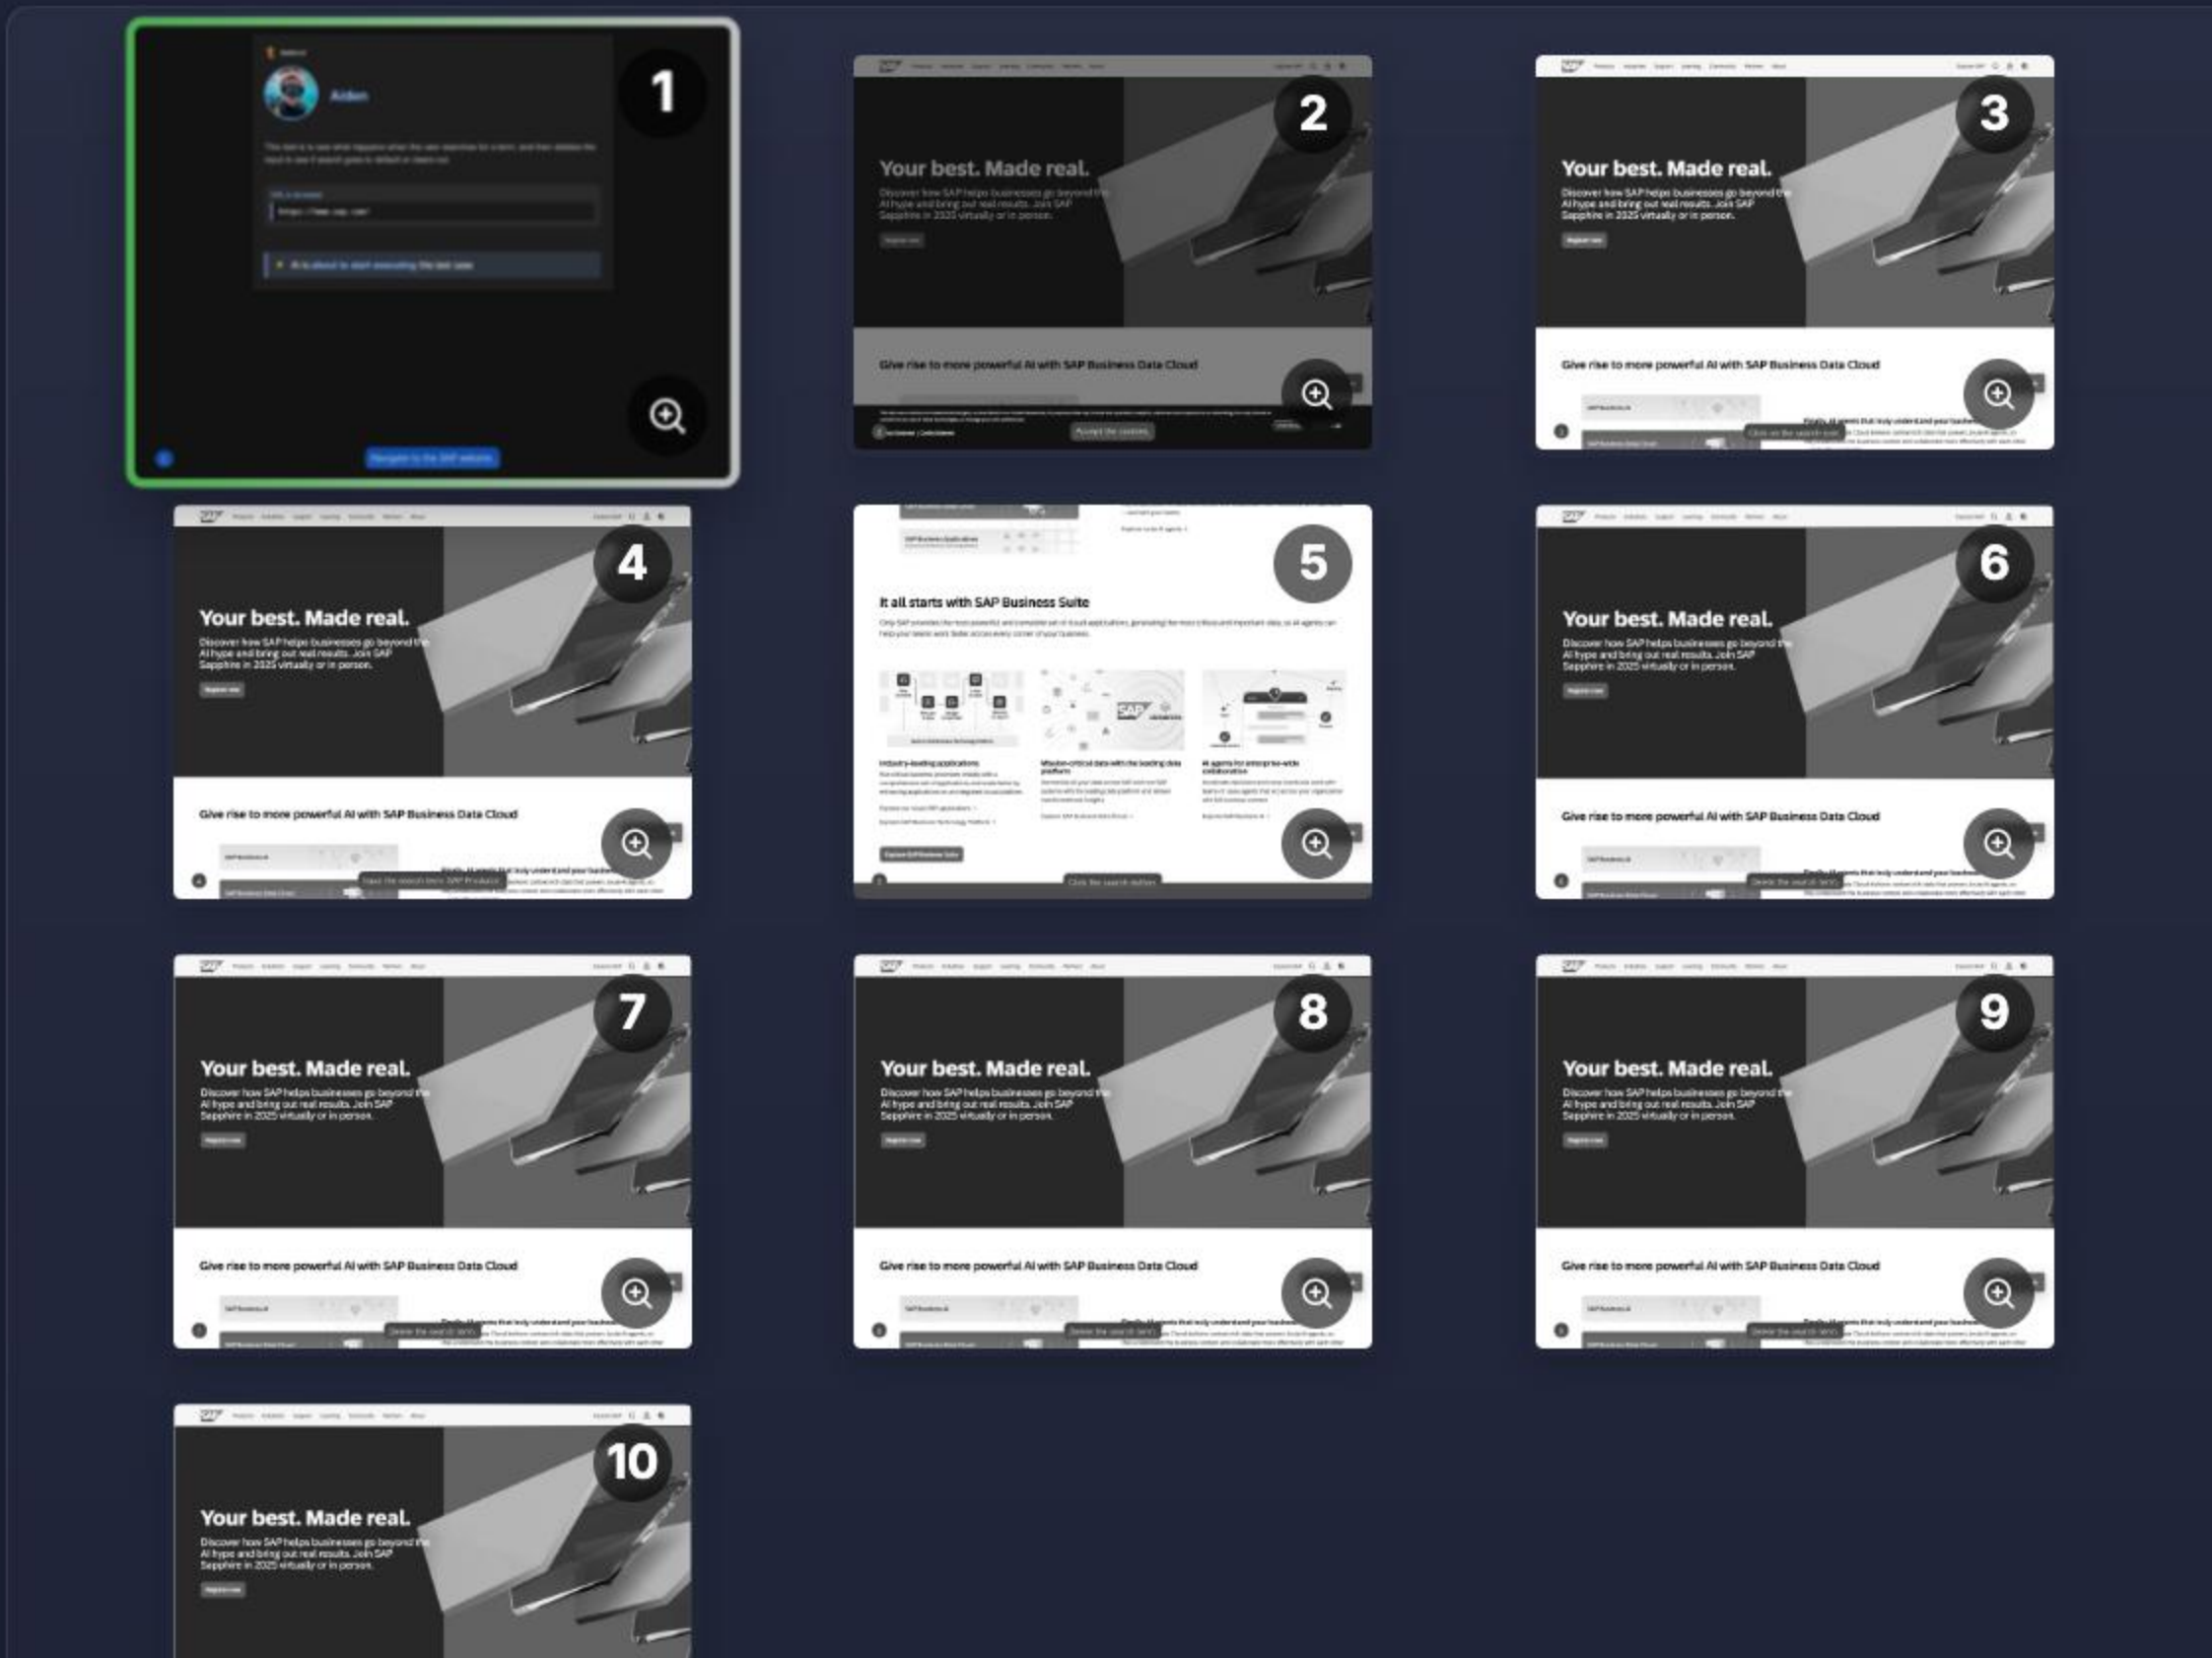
1

Aiden

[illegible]

2

Your best. Made real.

Discover how SAP helps businesses go beyond the AI hype and bring out real results. Join SAP Sapphire in 2025 virtually or in person.

Give rise to more powerful AI with SAP Business Data Cloud

Accept the cookies

3

Your best. Made real.

Discover how SAP helps businesses go beyond the AI hype and bring out real results. Join SAP Sapphire in 2025 virtually or in person.

Give rise to more powerful AI with SAP Business Data Cloud

4

Your best. Made real.

Discover how SAP helps businesses go beyond the AI hype and bring out real results. Join SAP Sapphire in 2025 virtually or in person.

Give rise to more powerful AI with SAP Business Data Cloud

5

It all starts with SAP Business Suite

Industry-leading applications

Mission-critical data with the leading data platform

AI agents for enterprise-wide collaboration

Click the search button

6

Your best. Made real.

Discover how SAP helps businesses go beyond the AI hype and bring out real results. Join SAP Sapphire in 2025 virtually or in person.

Give rise to more powerful AI with SAP Business Data Cloud

7

Your best. Made real.

Discover how SAP helps businesses go beyond the AI hype and bring out real results. Join SAP Sapphire in 2025 virtually or in person.

Give rise to more powerful AI with SAP Business Data Cloud

8

Your best. Made real.

Discover how SAP helps businesses go beyond the AI hype and bring out real results. Join SAP Sapphire in 2025 virtually or in person.

Give rise to more powerful AI with SAP Business Data Cloud

9

Your best. Made real.

Discover how SAP helps businesses go beyond the AI hype and bring out real results. Join SAP Sapphire in 2025 virtually or in person.

Give rise to more powerful AI with SAP Business Data Cloud

10

Your best. Made real.

Discover how SAP helps businesses go beyond the AI hype and bring out real results. Join SAP Sapphire in 2025 virtually or in person.